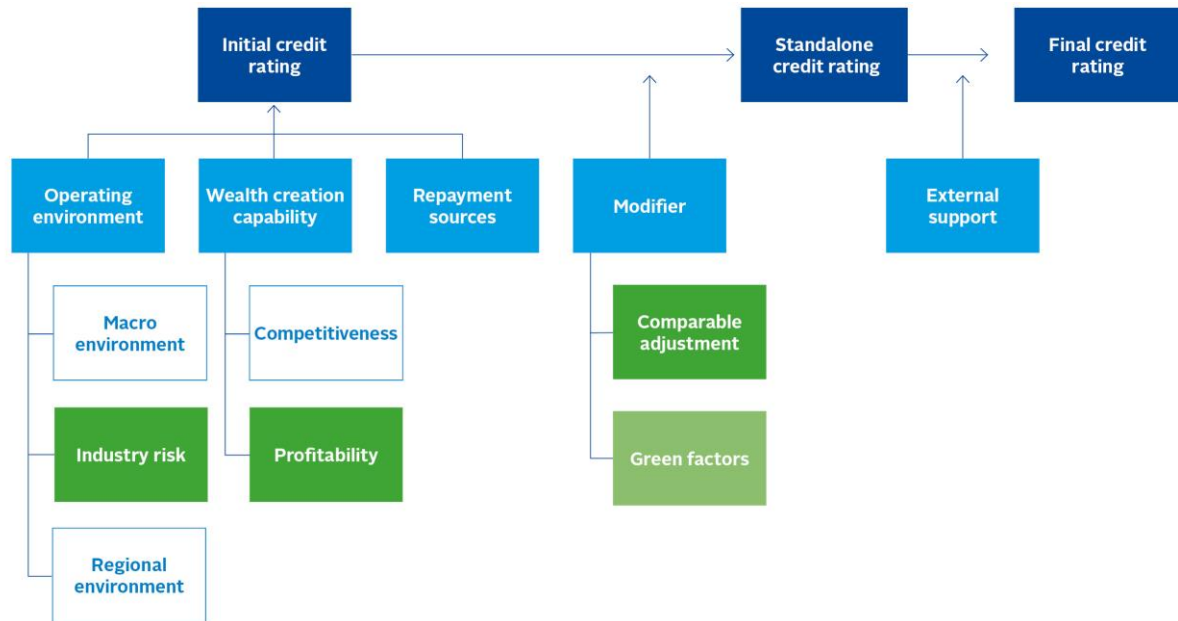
Initial credit rating

Standalone credit rating

Final credit rating

Operating environment

Wealth creation capability

Repayment sources

Modifier

External support

Macro environment

Competitiveness

Comparable adjustment

Industry risk

Profitability

Green factors

Regional environment